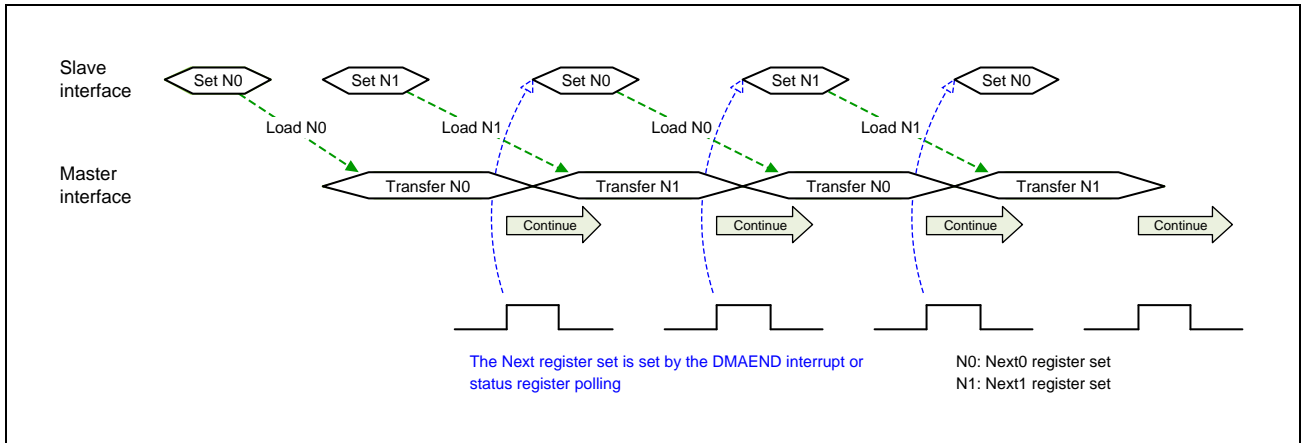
Slave interface

Set N0

Set N1

Set N0

Set N1

Set N0

Load N0

Load N1

Load N0

Load N1

Master interface

Transfer N0

Transfer N1

Transfer N0

Transfer N1

Continue

Continue

Continue

Continue

The Next register set is set by the DMAEND interrupt or status register polling

N0: Next0 register set
N1: Next1 register set